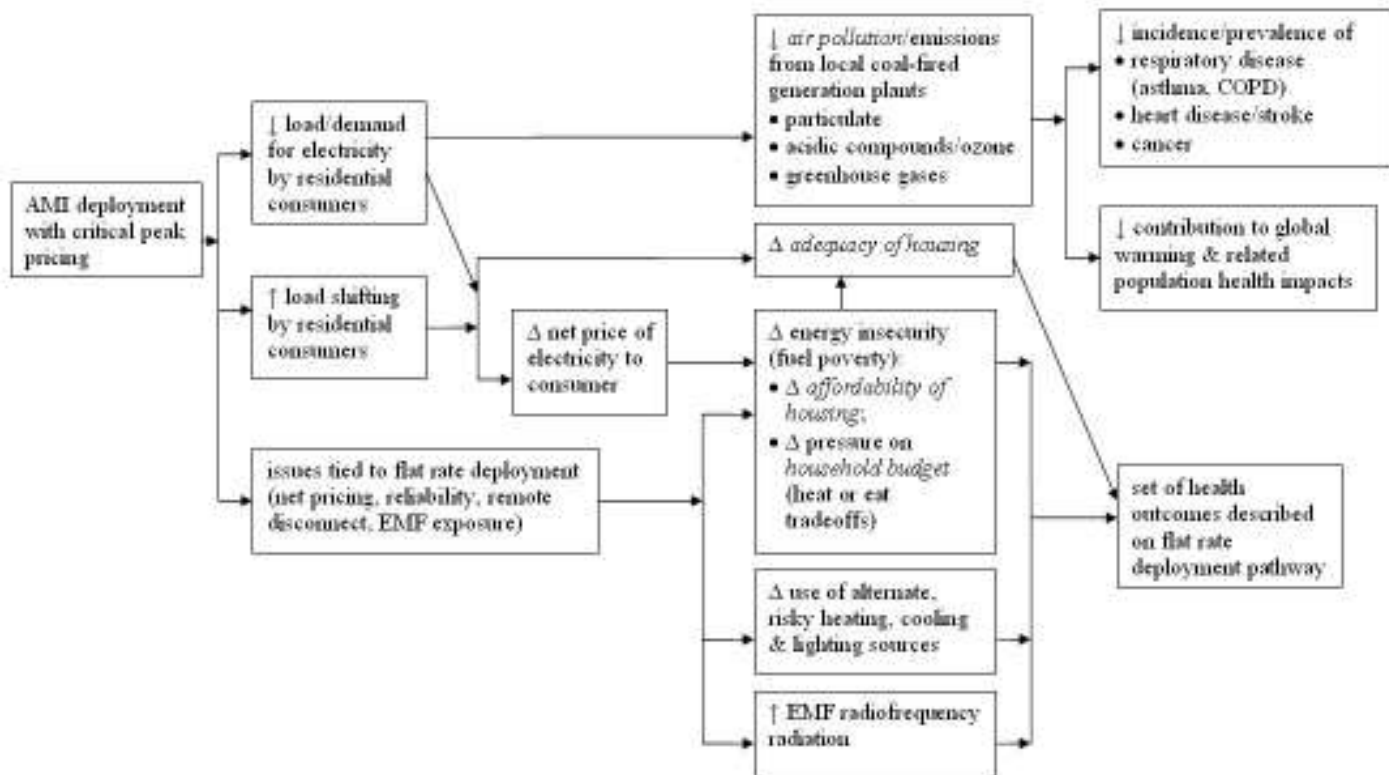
AMI deployment with critical peak pricing

↓ load/demand for electricity by residential consumers

↑ load shifting by residential consumers

issues tied to flat rate deployment (net pricing, reliability, remote disconnect, EMF exposure)

↓ *air pollution*/emissions from local coal-fired generation plants
• particulate
• acidic compounds/ozone
• greenhouse gases

Δ *adequacy of housing*

Δ net price of electricity to consumer

Δ energy insecurity (fuel poverty):
• Δ *affordability of housing*;
• Δ pressure on *household budget* (heat or eat tradeoffs)

Δ use of alternate, risky heating, cooling & lighting sources

↑ EMF radiofrequency radiation

↓ incidence/prevalence of
• respiratory disease (asthma, COPD)
• heart disease/stroke
• cancer

↓ contribution to global warming & related population health impacts

set of health outcomes described on flat rate deployment pathway